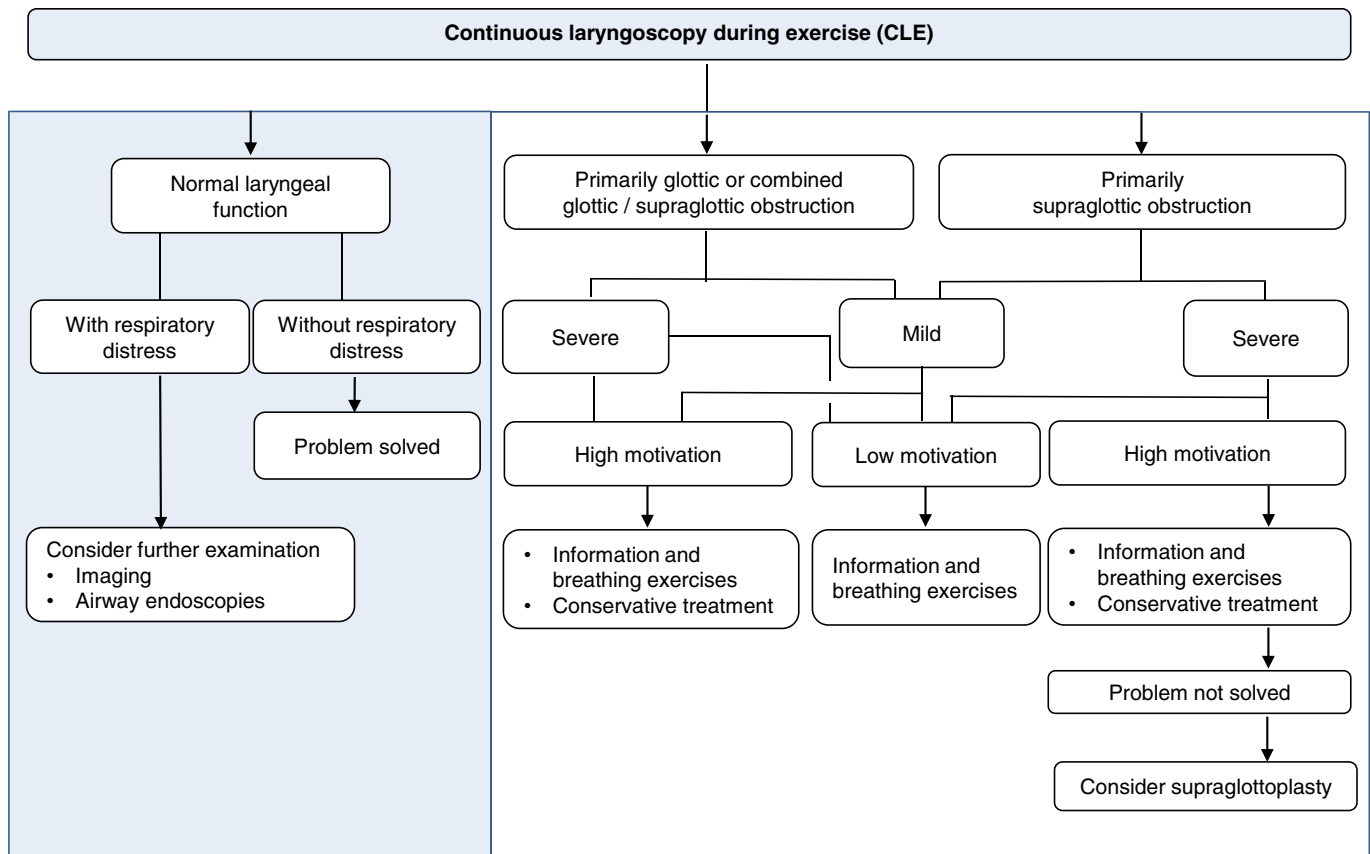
Continuous laryngoscopy during exercise (CLE)

Normal laryngeal function

With respiratory distress

Without respiratory distress

Problem solved

Consider further examination
• Imaging
• Airway endoscopies

Primarily glottic or combined glottic / supraglottic obstruction

Primarily supraglottic obstruction

Severe

Mild

Severe

High motivation

Low motivation

High motivation

• Information and breathing exercises
• Conservative treatment

Information and breathing exercises

• Information and breathing exercises
• Conservative treatment

Problem not solved

Consider supraglottoplasty